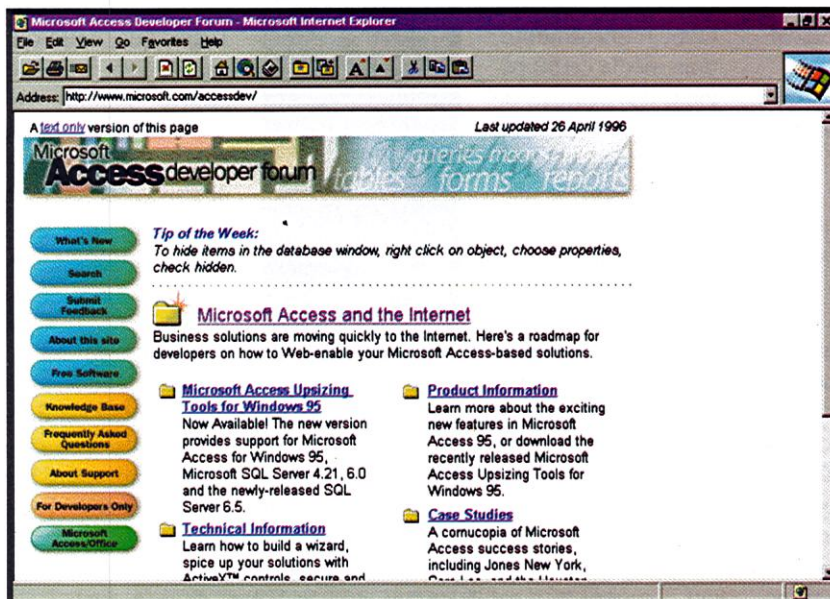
Microsoft Access Developer Forum - Microsoft Internet Explorer

File Edit View Go Favorites Help

Address: http://www.microsoft.com/accessdev/

A text only version of this page

Last updated 26 April 1996

Microsoft Access developer forum queries macros tables forms reports

What's New

Search

Submit Feedback

About this site

Free Software

Knowledge Base

Frequently Asked Questions

About Support

For Developers Only

Microsoft Access/Office

Tip of the Week:
To hide items in the database window, right click on object, choose properties, check hidden.

Microsoft Access and the Internet

Business solutions are moving quickly to the Internet. Here's a roadmap for developers on how to Web-enable your Microsoft Access-based solutions.

Microsoft Access Upsizing Tools for Windows 95
Now Available! The new version provides support for Microsoft Access for Windows 95, Microsoft SQL Server 4.21, 6.0 and the newly-released SQL Server 6.5.

Technical Information
Learn how to build a wizard, spice up your solutions with ActiveX™ controls, secure and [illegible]

Product Information
Learn more about the exciting new features in Microsoft Access 95, or download the recently released Microsoft Access Upsizing Tools for Windows 95.

Case Studies
A cornucopia of Microsoft Access success stories, including Jones New York, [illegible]